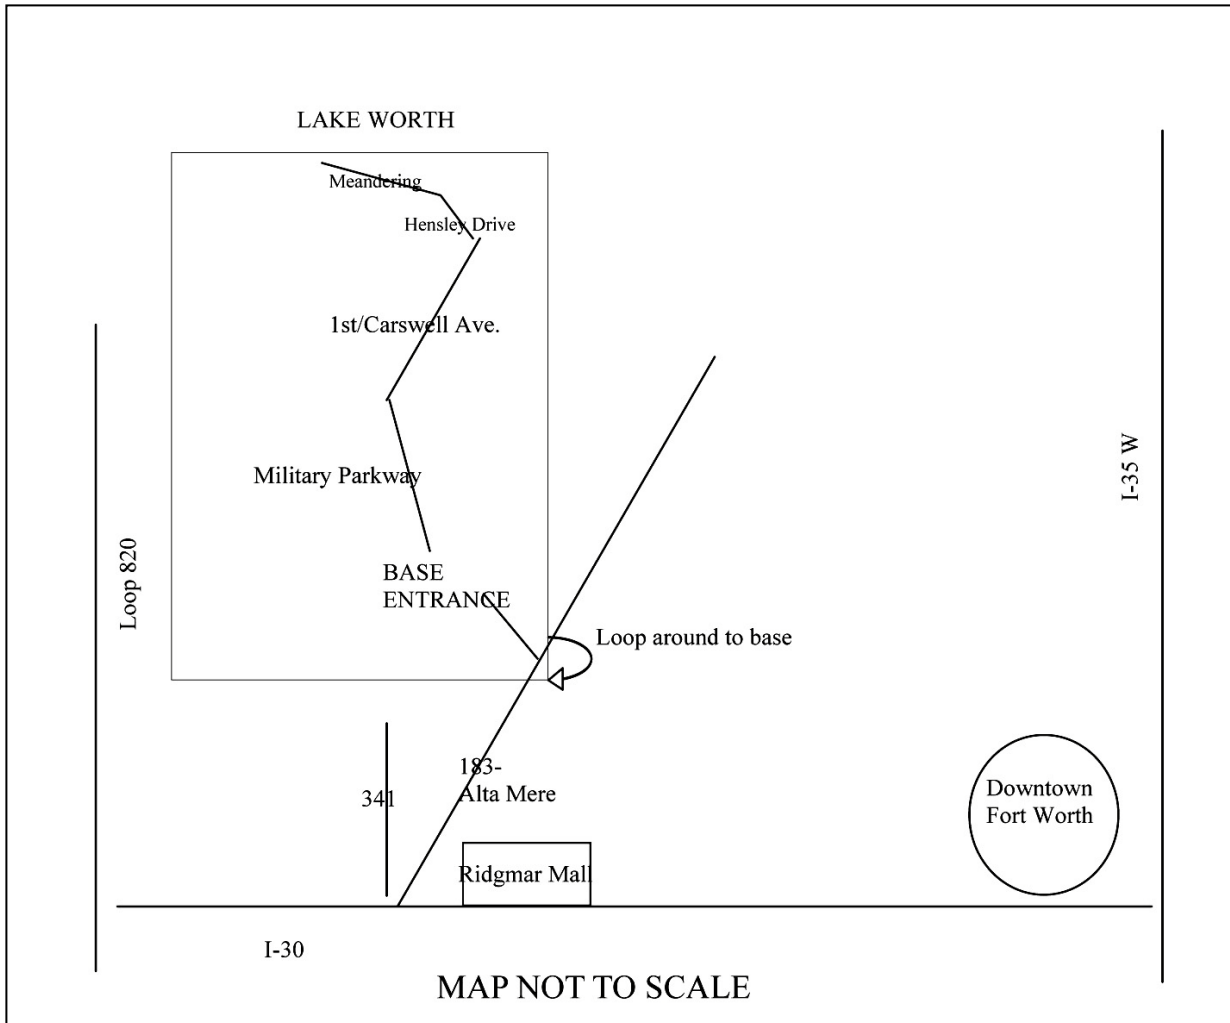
LAKE WORTH

Meandering

Hensley Drive

1st/Carswell Ave.

Military Parkway

BASE ENTRANCE

Loop around to base

I-35 W

Loop 820

183-
Alta Mere

341

Ridgmar Mall

Downtown Fort Worth

I-30

MAP NOT TO SCALE